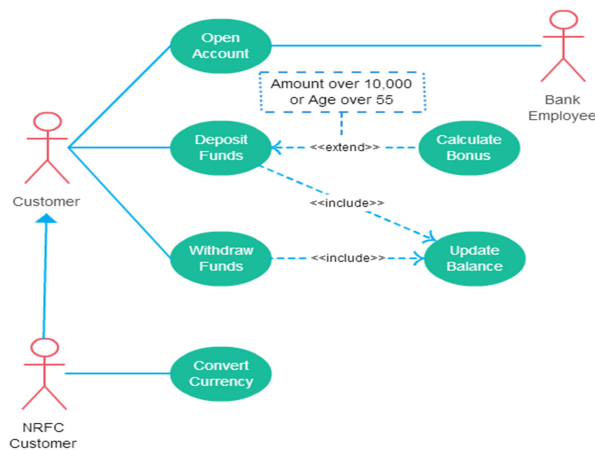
Open Account

Bank Employee

Amount over 10,000 or Age over 55

Customer

Deposit Funds

<<extend>>

Calculate Bonus

<<include>>

Withdraw Funds

<<include>>

Update Balance

NRFC Customer

Convert Currency